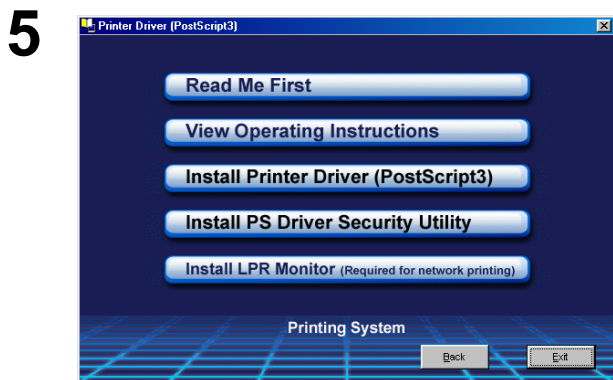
5

Printer Driver (PostScript3)

Read Me First

View Operating Instructions

Install Printer Driver (PostScript3)

Install PS Driver Security Utility

Install LPR Monitor (Required for network printing)

Printing System

Back

Exit